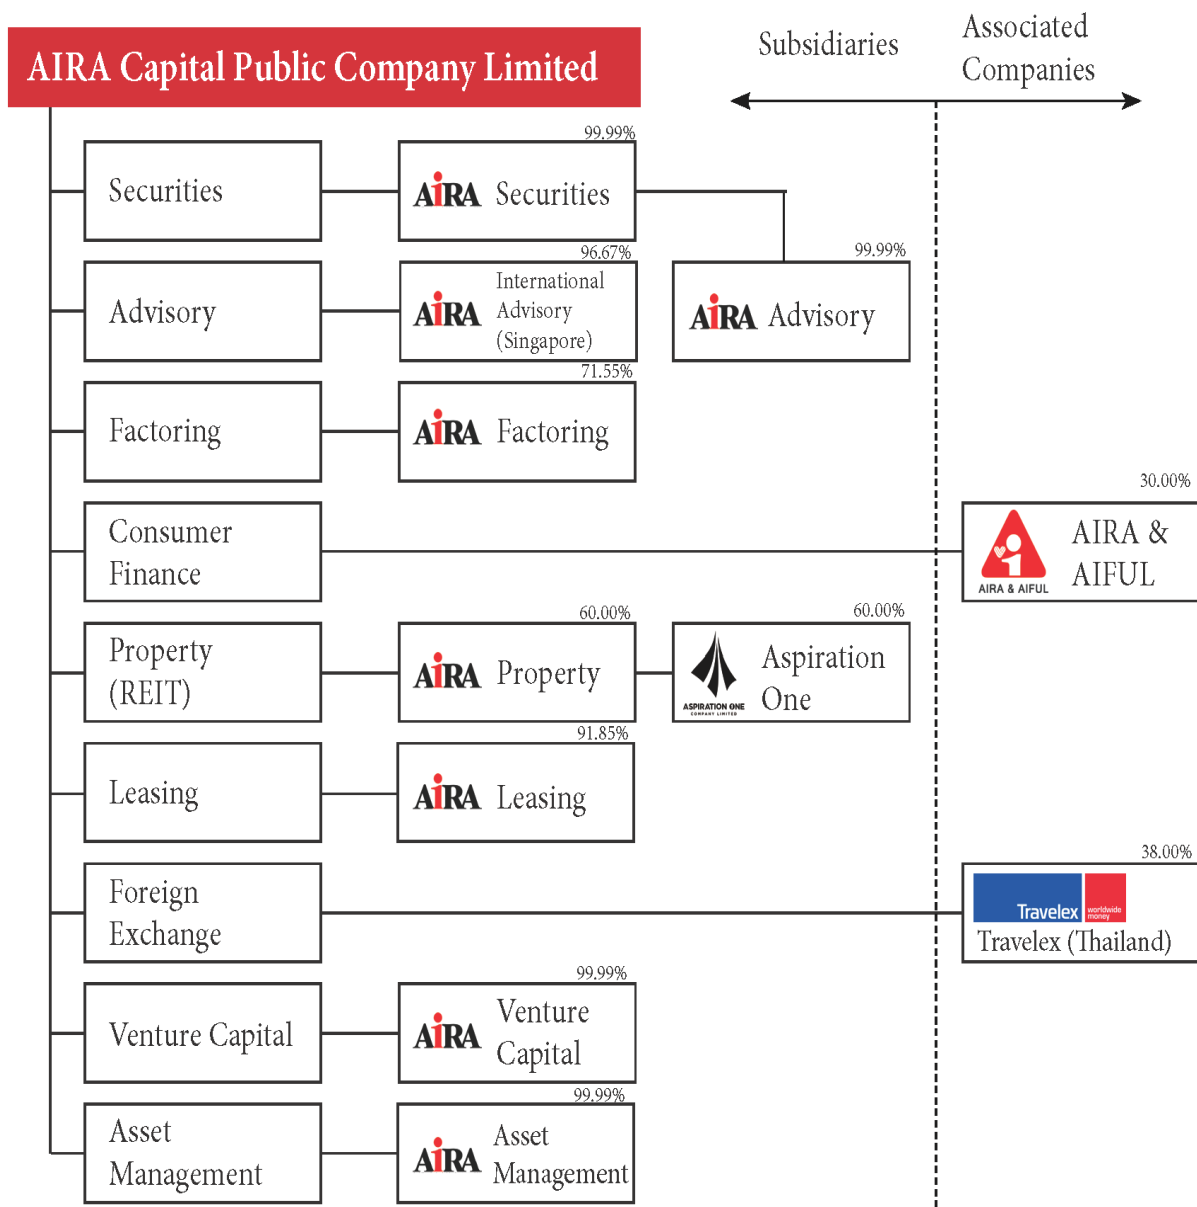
AIRA Capital Public Company Limited

Subsidiaries

Associated Companies

Securities

99.99%

AIRA Securities

99.99%

AIRA Advisory

Advisory

96.67%

AIRA International Advisory (Singapore)

Factoring

71.55%

AIRA Factoring

Consumer Finance

30.00%

AIRA & AIFUL

AIRA & AIFUL

Property (REIT)

60.00%

AIRA Property

60.00%

ASPIRATION ONE COMPANY LIMITED

Aspiration One

Leasing

91.85%

AIRA Leasing

Foreign Exchange

38.00%

Travelex worldwide money

Travelex (Thailand)

Venture Capital

99.99%

AIRA Venture Capital

Asset Management

99.99%

AIRA Asset Management